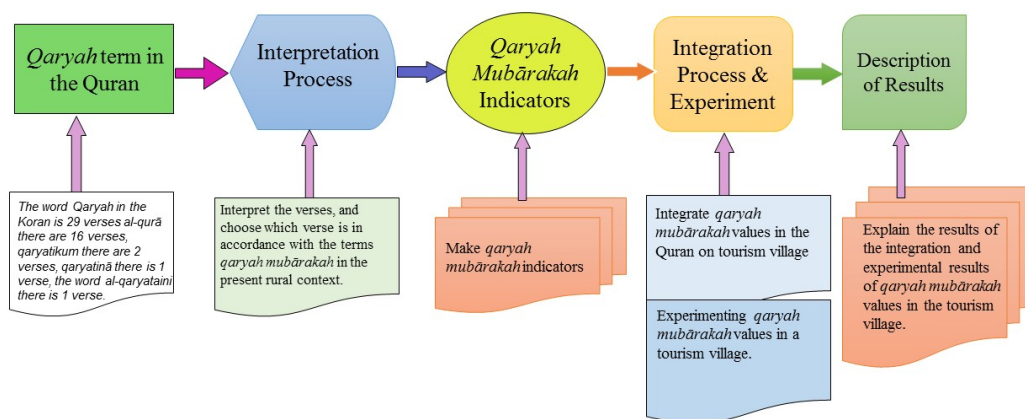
Qaryah term in the Quran

Interpretation Process

Qaryah Mubārakah Indicators

Integration Process & Experiment

Description of Results

The word Qaryah in the Koran is 29 verses al-qurā there are 16 verses, qaryatikum there are 2 verses, qaryatinā there is 1 verse, the word al-qaryataini there is 1 verse.

Interpret the verses, and choose which verse is in accordance with the terms qaryah mubārakah in the present rural context.

Make qaryah mubārakah indicators

Integrate qaryah mubārakah values in the Quran on tourism village

Experimenting qaryah mubārakah values in a tourism village.

Explain the results of the integration and experimental results of qaryah mubārakah values in the tourism village.